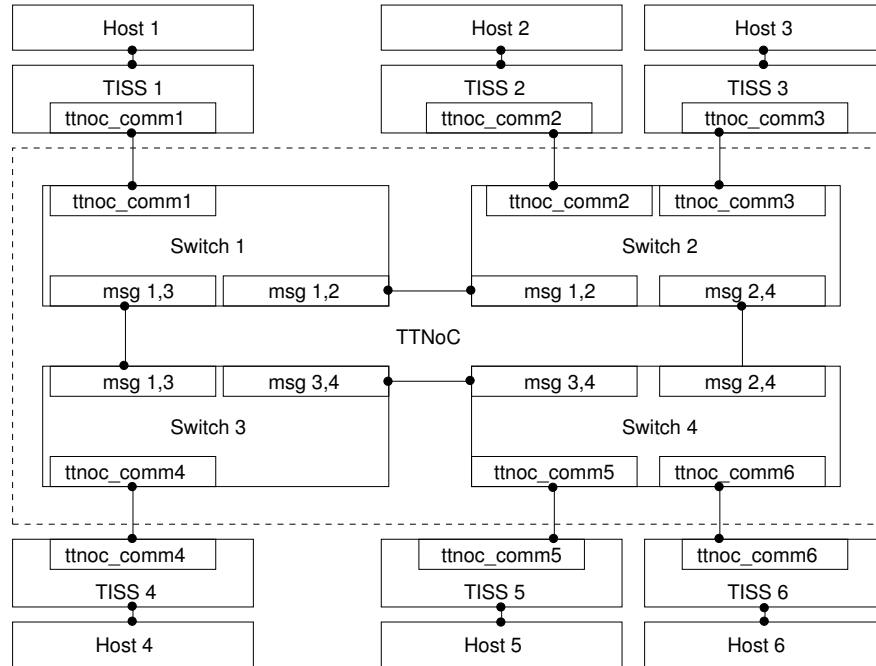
Host 1

TISS 1

ttnoc_comm1

Host 2

TISS 2

ttnoc_comm2

Host 3

TISS 3

ttnoc_comm3

ttnoc_comm1

Switch 1

msg 1,3

msg 1,2

ttnoc_comm2

ttnoc_comm3

Switch 2

msg 1,2

msg 2,4

TTNoC

msg 1,3

msg 3,4

Switch 3

ttnoc_comm4

msg 3,4

msg 2,4

Switch 4

ttnoc_comm5

ttnoc_comm6

ttnoc_comm4

TISS 4

Host 4

ttnoc_comm5

TISS 5

Host 5

ttnoc_comm6

TISS 6

Host 6